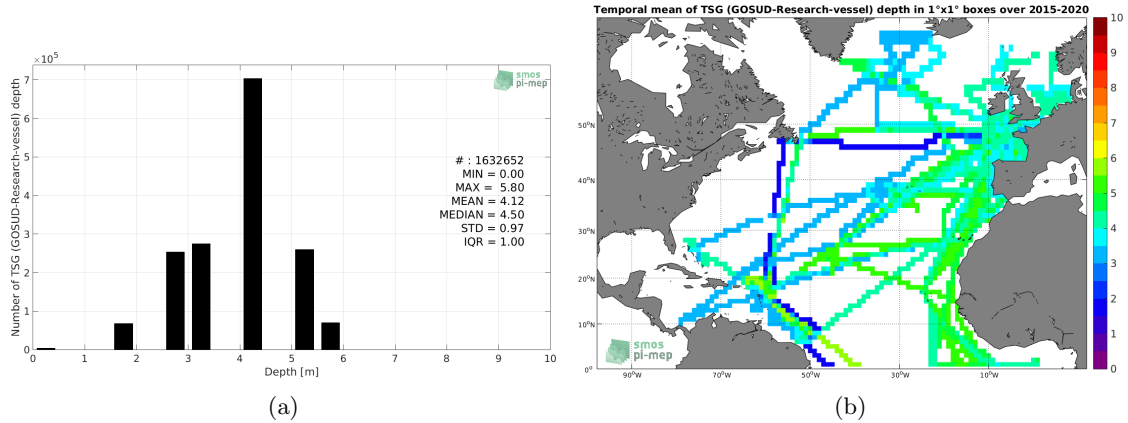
$\times 10^5$

smos pi-mep

Number of TSG (GOSUD-Research-vessel) depth

7
6
5
4
3
2
1
0

# : 1632652
MIN = 0.00
MAX = 5.80
MEAN = 4.12
MEDIAN = 4.50
STD = 0.97
IQR = 1.00

0 1 2 3 4 5 6 7 8 9 10
Depth [m]

(a)

Temporal mean of TSG (GOSUD-Research-vessel) depth in 1°x1° boxes over 2015-2020

50°N
40°N
30°N
20°N
10°N
0°

90°W 70°W 50°W 30°W 10°W

smos pi-mep

10
9
8
7
6
5
4
3
2
1
0

(b)